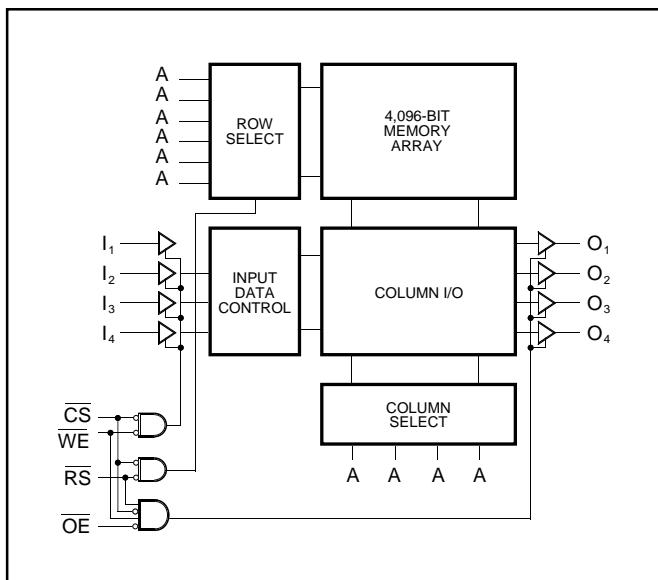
A
A
A
A
A
A

ROW SELECT

4,096-BIT MEMORY ARRAY

$I_1$
$I_2$
$I_3$
$I_4$

INPUT DATA CONTROL

COLUMN I/O

$O_1$
$O_2$
$O_3$
$O_4$

COLUMN SELECT

$\overline{CS}$
$\overline{WE}$
$\overline{RS}$
$\overline{OE}$

A A A A